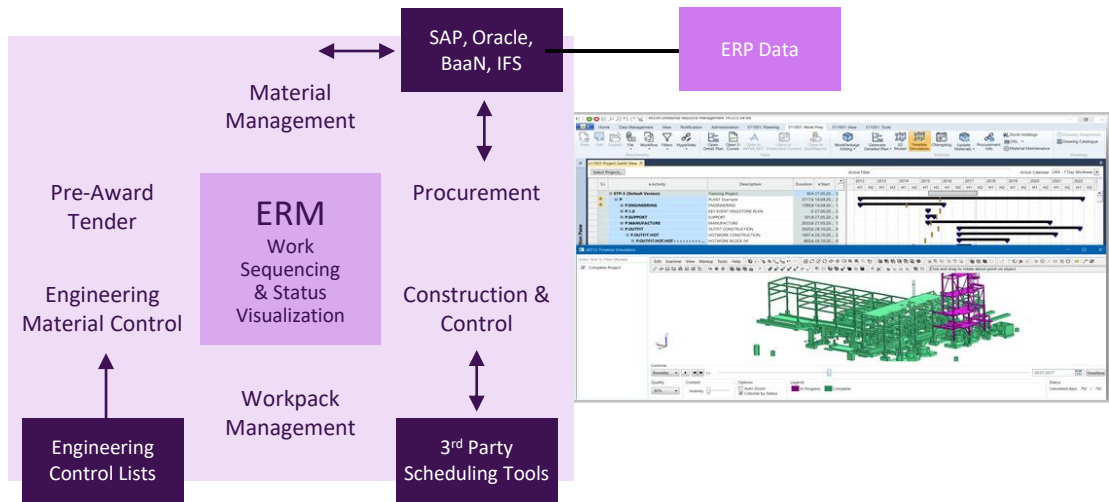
SAP, Oracle, BaaN, IFS

ERP Data

Material Management

Pre-Award Tender

ERM

Work Sequencing & Status Visualization

Procurement

Engineering Material Control

Construction & Control

Workpack Management

Engineering Control Lists

3$^{rd}$ Party Scheduling Tools

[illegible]